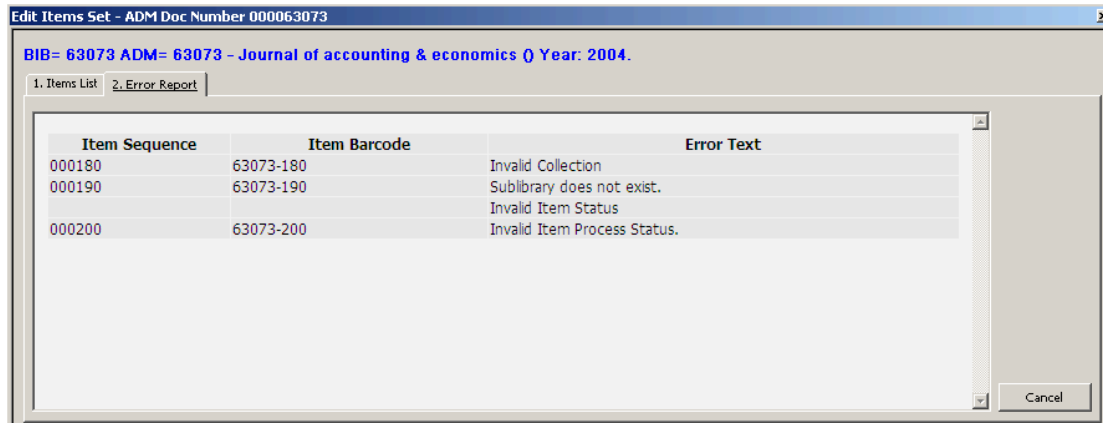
Edit Items Set - ADM Doc Number 000063073

BIB= 63073 ADM= 63073 - Journal of accounting & economics () Year: 2004.

1. Items List | 2. Error Report

| Item Sequence | Item Barcode | Error Text |
|---|---|---|
| 000180 | 63073-180 | Invalid Collection |
| 000190 | 63073-190 | Sublibrary does not exist. |
| | | Invalid Item Status |
| 000200 | 63073-200 | Invalid Item Process Status. |

Cancel